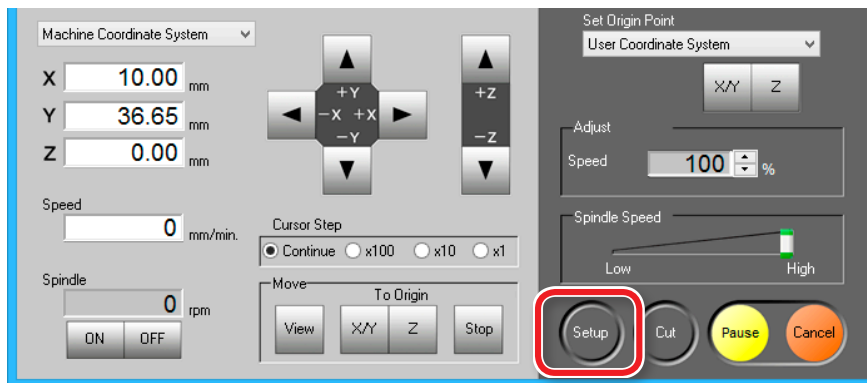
Machine Coordinate System

X 10.00 mm
Y 36.65 mm
Z 0.00 mm

+Y
−X +X
−Y

+Z
−Z

Speed
0 mm/min.

Cursor Step
Continue x100 x10 x1

Spindle
0 rpm
ON OFF

Move
To Origin
View X/Y Z Stop

Set Origin Point
User Coordinate System
X/Y Z

Adjust
Speed 100 %

Spindle Speed
Low High

Setup Cut Pause Cancel